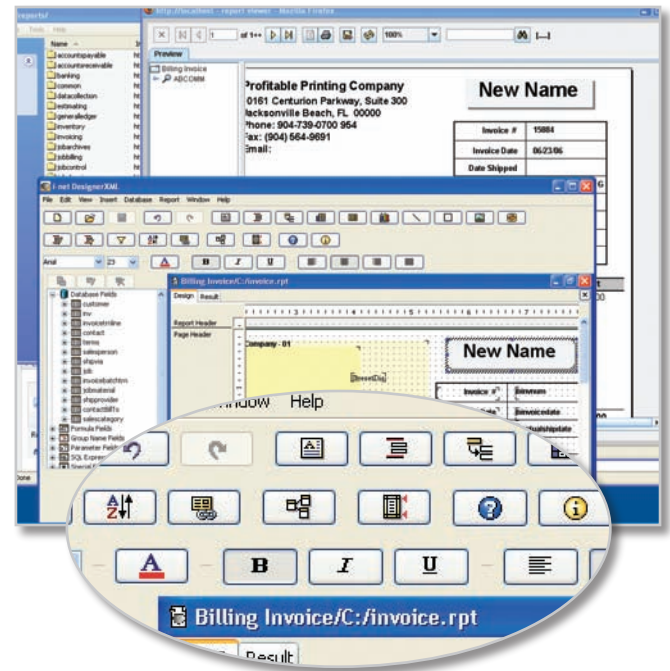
reports\
Tools Help
Name
accountspayable
accountsreceivable
banking
common
datacollection
estimating
generalledger
inventory
invoices
jobarchives
jobbilling
jobcontrol

http://localhost - report viewer - Mozilla Firefox
of 1++
100%
Preview
Billing Invoice
ABCOMM

Profitable Printing Company
0161 Centurion Parkway, Suite 300
acksonville Beach, FL 00000
Phone: 904-739-0700 954
Fax: (904) 564-9691
Email:

New Name

| Invoice # | 15884 |
|---|---|
| Invoice Date | 06/23/06 |
| Date Shipped | |

i-net DesignerXML
File Edit View Insert Database Report Window Help
Arial 23
B I U
Database Fields
customer
inv
invoiceline
contact
terms
salesperson
shipvia
job
invoicebatchtrn
jobmaterial
shipprovider
contactBT
salescategory
Formula Fields
Group Name Fields
Parameter Fields
SQL Expression
Special F

Billing Invoice/C:/invoice.rpt
Design Result
Report Header
Page Header
Company - 01
{StreetDs}
New Name
Invoice #
{invnum}
{invoicedate}
{actualshipdate}

Window Help
B I U
Billing Invoice/C:/invoice.rpt
Result
Done